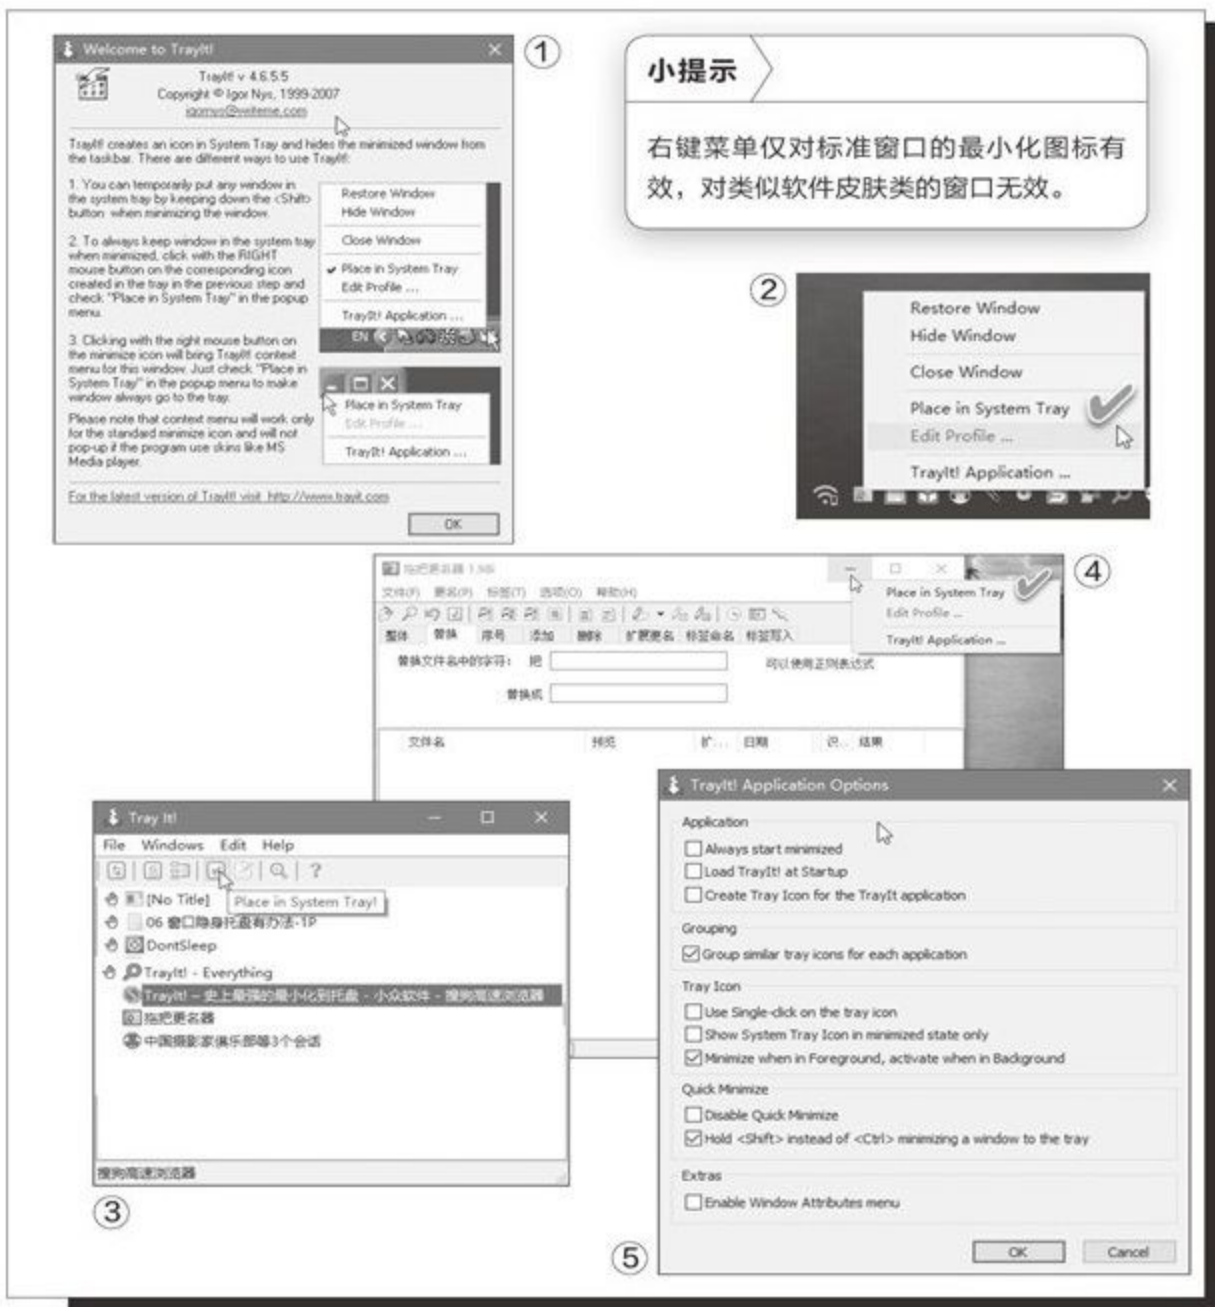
Welcome to TrayIt!

①

TrayIt! v 4.6.5.5
Copyright © Igor Nys, 1999-2007
igornys@writeme.com

TrayIt! creates an icon in System Tray and hides the minimized window from the taskbar. There are different ways to use TrayIt!:

1. You can temporarily put any window in the system tray by keeping down the <Shift> button when minimizing the window.

2. To always keep window in the system tray when minimized, click with the RIGHT mouse button on the corresponding icon created in the tray in the previous step and check "Place in System Tray" in the popup menu.

3. Clicking with the right mouse button on the minimize icon will bring TrayIt! context menu for this window. Just check "Place in System Tray" in the popup menu to make window always go to the tray.

Please note that context menu will work only for the standard minimize icon and will not pop-up if the program use skins like MS Media player.

Restore Window
Hide Window
Close Window
Place in System Tray
Edit Profile ...
TrayIt! Application ...
EN

Place in System Tray
Edit Profile ...
TrayIt! Application ...

For the latest version of TrayIt! visit http://www.trayit.com

OK

小提示

右键菜单仅对标准窗口的最小化图标有效，对类似软件皮肤类的窗口无效。

②

Restore Window
Hide Window
Close Window
Place in System Tray
Edit Profile ...
TrayIt! Application ...

拖把更名器 1.56
文件(F) 更名(R) 标签(T) 选项(O) 帮助(H)
整体 替换 序号 添加 删除 扩展更名 标签命名 标签写入
替换文件名中的字符： 把
可以使用正则表达式
替换成
文件名 预览 扩... 日期 识... 结果

Place in System Tray
Edit Profile ...
TrayIt! Application ...

④

Tray It!
File Windows Edit Help
Place in System Tray!
[No Title]
06 窗口隐身托盘有办法-1P
DontSleep
TrayIt! - Everything
TrayIt! – 史上最强的最小化到托盘 - 小众软件 - 搜狗高速浏览器
拖把更名器
中国摄影家俱乐部等3个会话
搜狗高速浏览器

③

TrayIt! Application Options
Application
Always start minimized
Load TrayIt! at Startup
Create Tray Icon for the TrayIt application
Grouping
Group similar tray icons for each application
Tray Icon
Use Single-click on the tray icon
Show System Tray Icon in minimized state only
Minimize when in Foreground, activate when in Background
Quick Minimize
Disable Quick Minimize
Hold <Shift> instead of <Ctrl> minimizing a window to the tray
Extras
Enable Window Attributes menu
OK Cancel

⑤